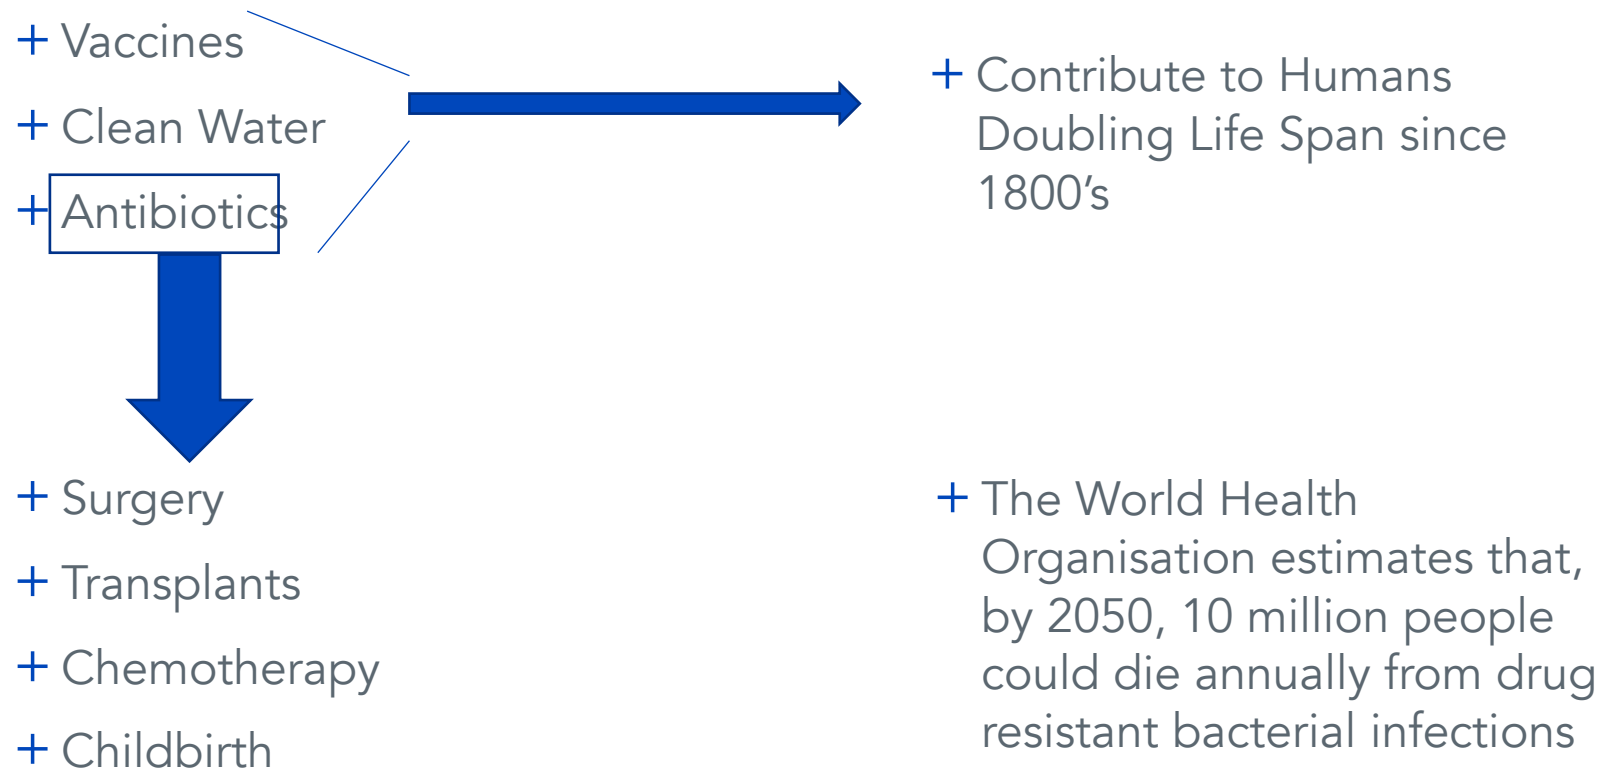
+ Vaccines

+ Clean Water

+ Antibiotics

+ Contribute to Humans Doubling Life Span since 1800’s

+ Surgery

+ Transplants

+ Chemotherapy

+ Childbirth

+ The World Health Organisation estimates that, by 2050, 10 million people could die annually from drug resistant bacterial infections